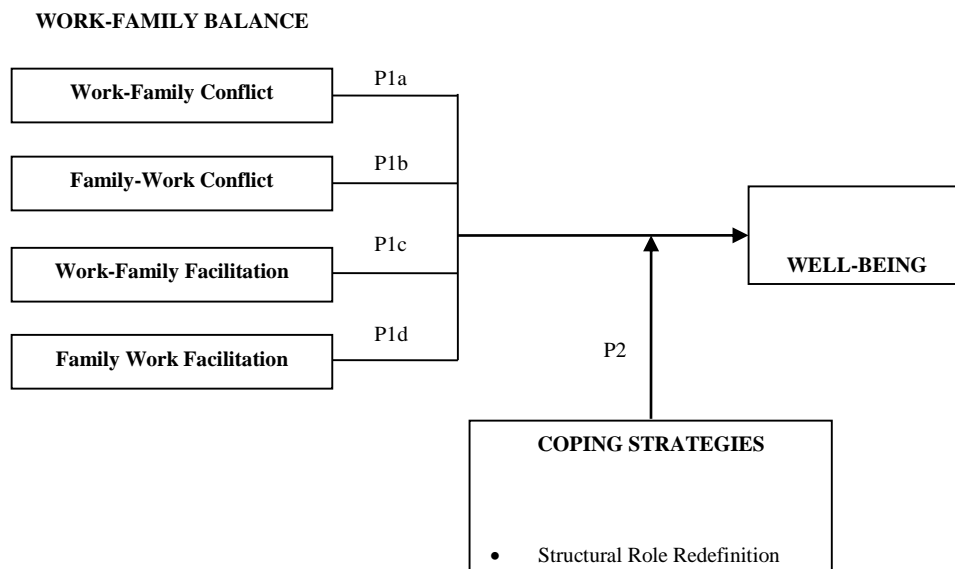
WORK-FAMILY BALANCE

Work-Family Conflict

P1a

Family-Work Conflict

P1b

Work-Family Facilitation

P1c

Family Work Facilitation

P1d

WELL-BEING

P2

COPING STRATEGIES

• Structural Role Redefinition